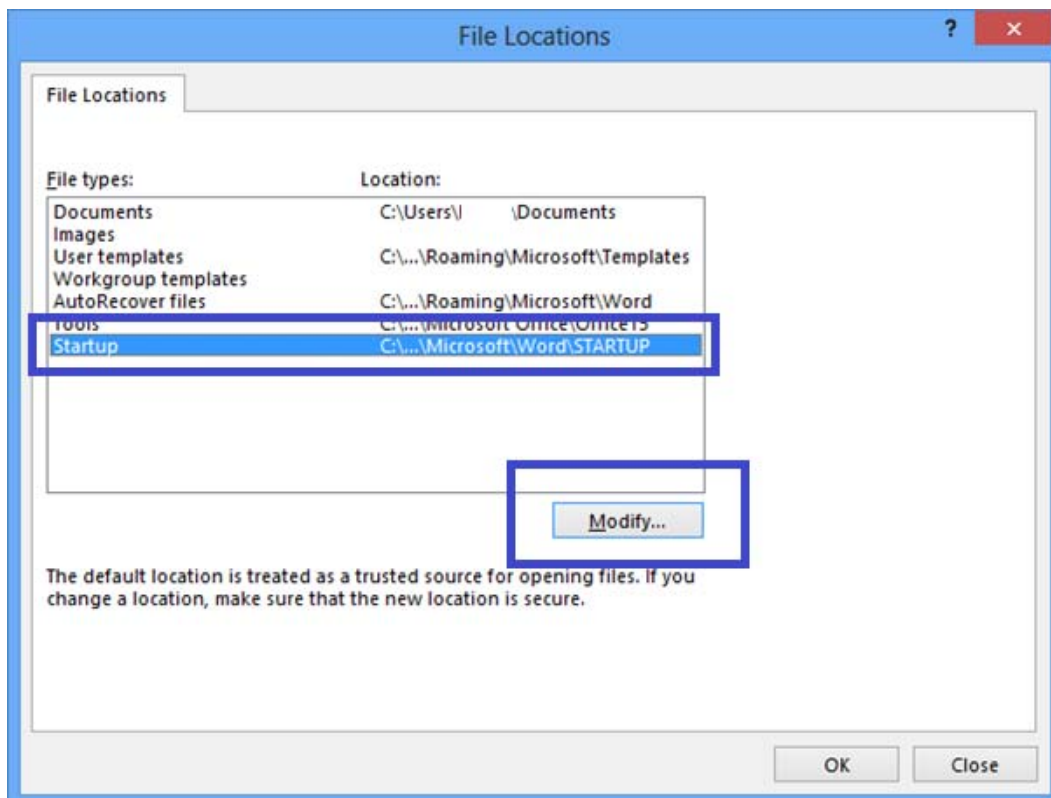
File Locations

?

×

File Locations

File types:

Location:

| | |
|---|---|
| Documents | C:\Users\\ \Documents |
| Images | |
| User templates | C:\...\Roaming\Microsoft\Templates |
| Workgroup templates | |
| AutoRecover files | C:\...\Roaming\Microsoft\Word |
| Tools | C:\...\Microsoft Office\Office15 |
| Startup | C:\...\Microsoft\Word\STARTUP |

Modify...

The default location is treated as a trusted source for opening files. If you change a location, make sure that the new location is secure.

OK

Close